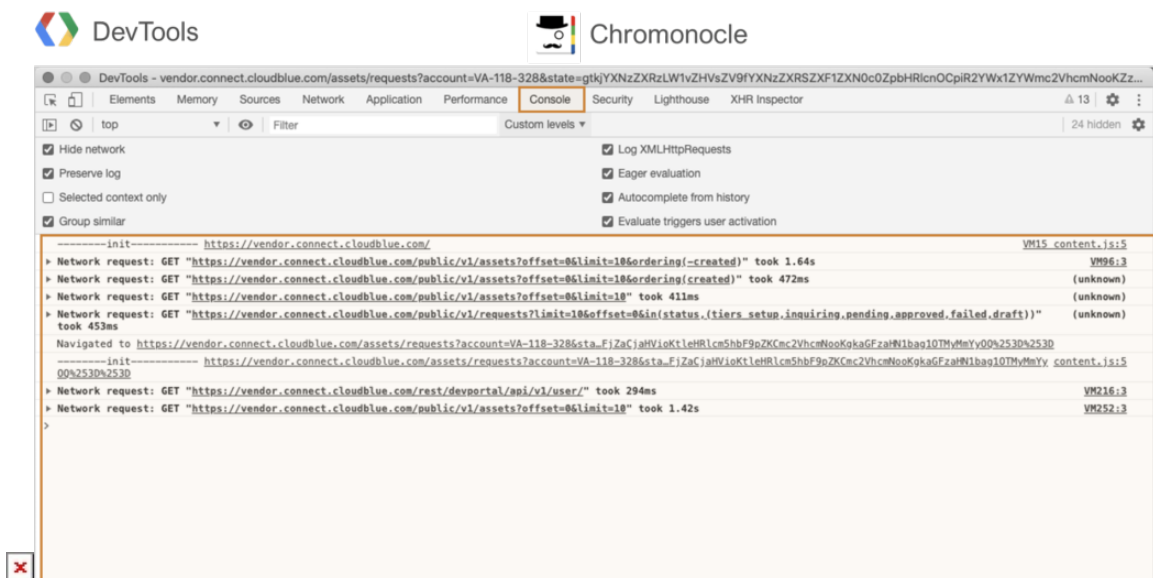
DevTools

Chromonocle

DevTools - vendor.connect.cloudblue.com/assets/requests?account=VA-118-328&state=gtkjYXNzZXRzLW1vZHVsZV9fYXNzZXRSZXF1ZXN0c0ZpbHRlcnOCpiR2YWx1ZYWmc2VhcmNooKZz...

Elements Memory Sources Network Application Performance Console Security Lighthouse XHR Inspector

13

top Filter Custom levels ▾ 24 hidden

Hide network
Preserve log
Selected context only
Group similar

Log XMLHttpRequests
Eager evaluation
Autocomplete from history
Evaluate triggers user activation

---------init----------- https://vendor.connect.cloudblue.com/ VM15 content.js:5
▸ Network request: GET "https://vendor.connect.cloudblue.com/public/v1/assets?offset=0&limit=10&ordering(-created)" took 1.64s VM96:3
▸ Network request: GET "https://vendor.connect.cloudblue.com/public/v1/assets?offset=0&limit=10&ordering(created)" took 472ms (unknown)
▸ Network request: GET "https://vendor.connect.cloudblue.com/public/v1/assets?offset=0&limit=10" took 411ms (unknown)
▸ Network request: GET "https://vendor.connect.cloudblue.com/public/v1/requests?limit=10&offset=0&in(status,(tiers_setup,inquiring,pending,approved,failed,draft))" took 453ms (unknown)
Navigated to https://vendor.connect.cloudblue.com/assets/requests?account=VA-118-328&sta…FjZaCjaHVioKtleHRlcm5hbF9pZKCmc2VhcmNooKgkaGFzaHN1bag1OTMyMmYyO0%253D%253D
---------init----------- https://vendor.connect.cloudblue.com/assets/requests?account=VA-118-328&sta…FjZaCjaHVioKtleHRlcm5hbF9pZKCmc2VhcmNooKgkaGFzaHN1bag1OTMyMmYy content.js:5 O0%253D%253D
▸ Network request: GET "https://vendor.connect.cloudblue.com/rest/devportal/api/v1/user/" took 294ms VM216:3
▸ Network request: GET "https://vendor.connect.cloudblue.com/public/v1/assets?offset=0&limit=10" took 1.42s VM252:3
>